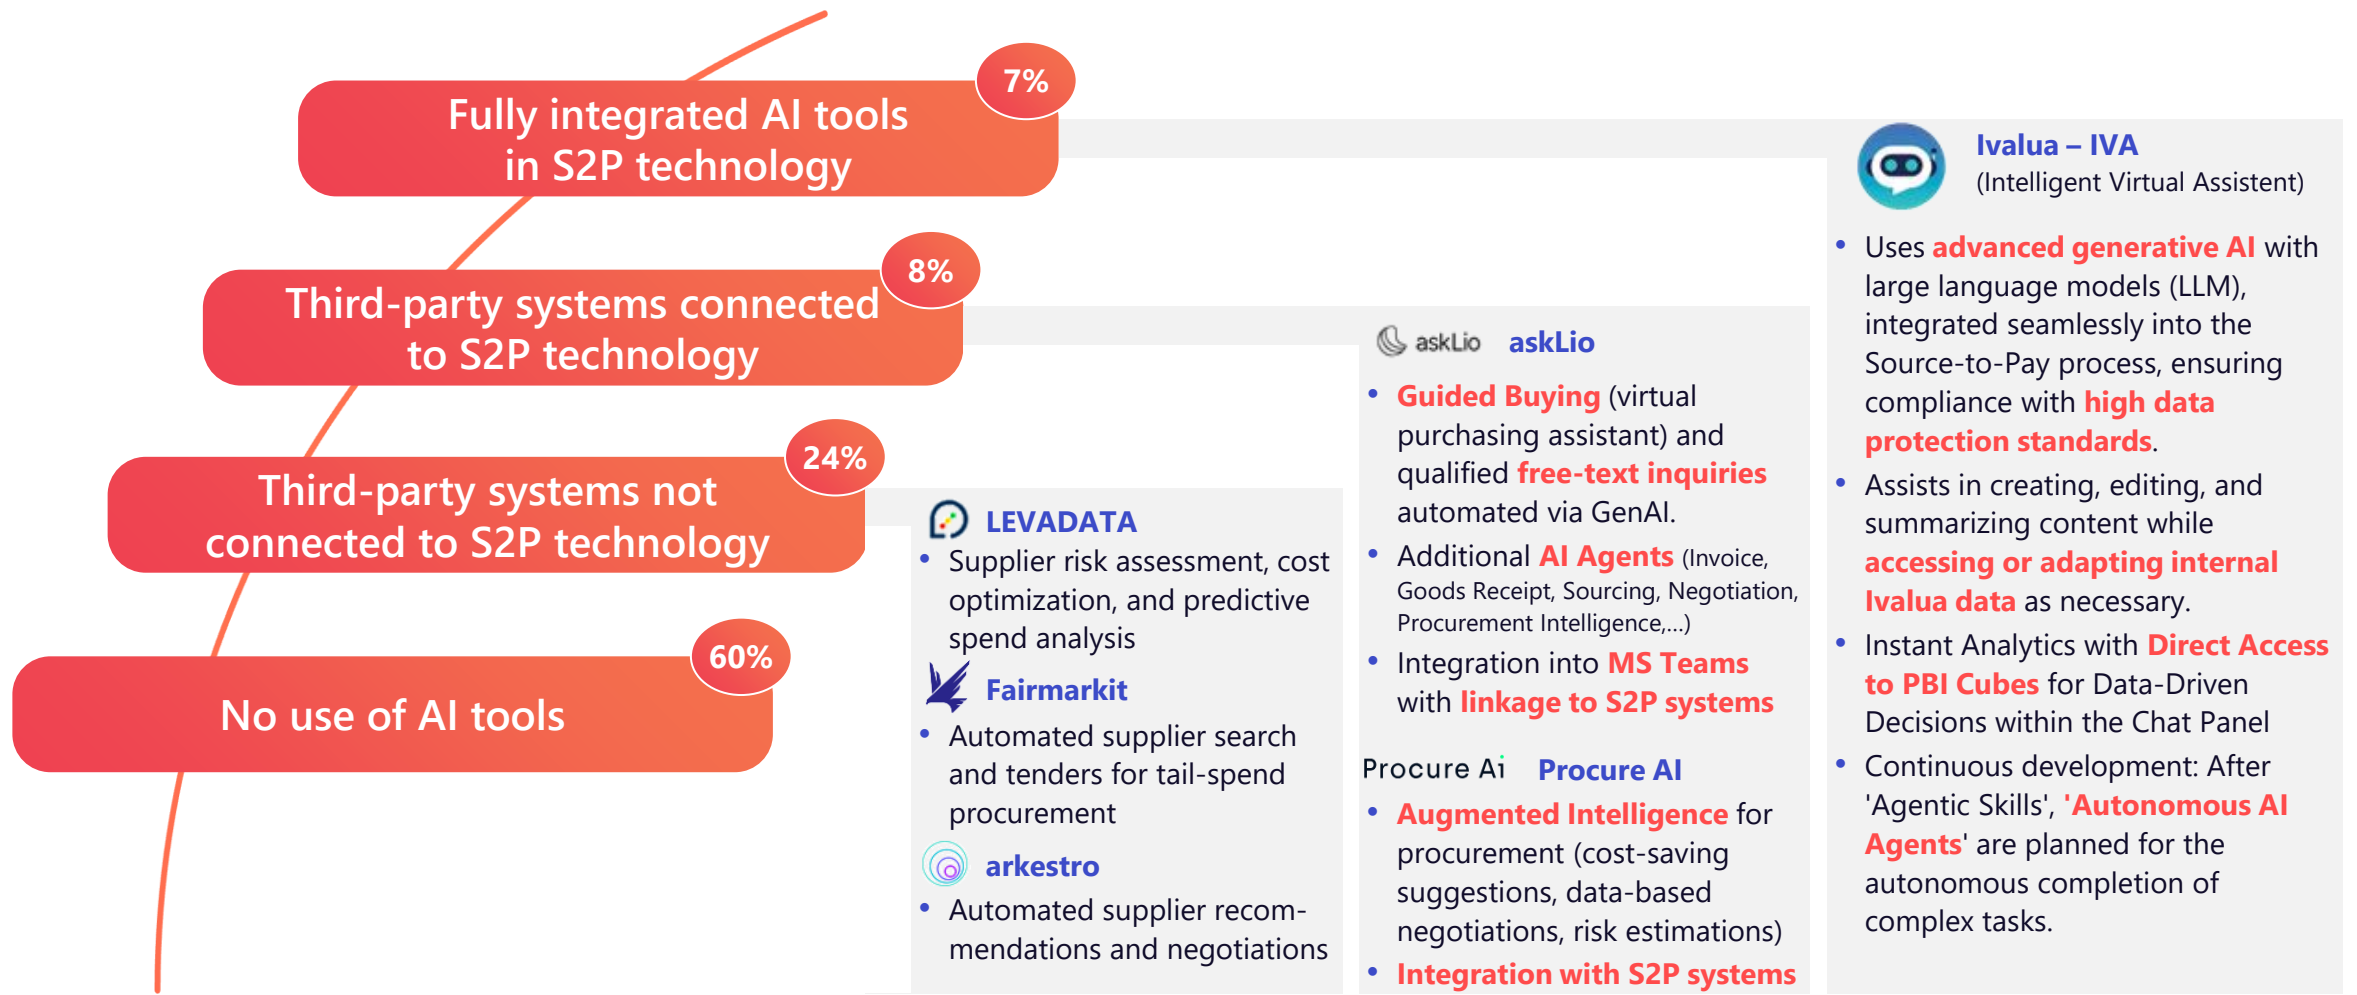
Fully integrated AI tools in S2P technology

7%

Third-party systems connected to S2P technology

8%

Third-party systems not connected to S2P technology

24%

No use of AI tools

60%

LEVADATA
- Supplier risk assessment, cost optimization, and predictive spend analysis

Fairmarkit
- Automated supplier search and tenders for tail-spend procurement

arkestro
- Automated supplier recommendations and negotiations

askLio askLio
- Guided Buying (virtual purchasing assistant) and qualified free-text inquiries automated via GenAI.
- Additional AI Agents (Invoice, Goods Receipt, Sourcing, Negotiation, Procurement Intelligence,...)
- Integration into MS Teams with linkage to S2P systems

Procure Ai Procure AI
- Augmented Intelligence for procurement (cost-saving suggestions, data-based negotiations, risk estimations)
- Integration with S2P systems

Ivalua – IVA
(Intelligent Virtual Assistent)
- Uses advanced generative AI with large language models (LLM), integrated seamlessly into the Source-to-Pay process, ensuring compliance with high data protection standards.
- Assists in creating, editing, and summarizing content while accessing or adapting internal Ivalua data as necessary.
- Instant Analytics with Direct Access to PBI Cubes for Data-Driven Decisions within the Chat Panel
- Continuous development: After 'Agentic Skills', 'Autonomous AI Agents' are planned for the autonomous completion of complex tasks.